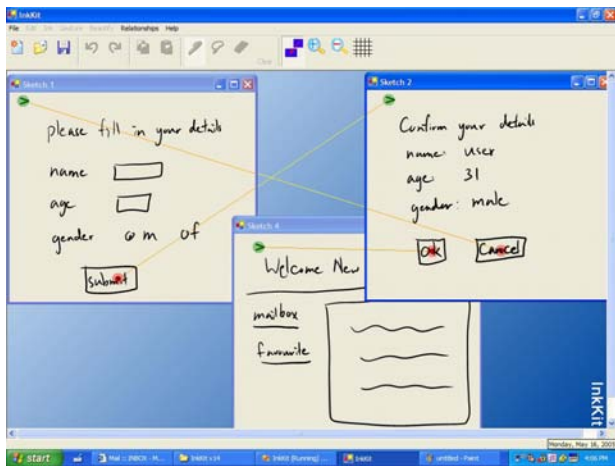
InkKit

File Edit Ink Gesture Beautify Relationships Help

Clear

Sketch 1

please fill in your details

name

age

gender o m o f

Submit

Sketch 2

Confirm your details

name: user

age: 31

gender: male

OK

Cancel

Sketch 4

Welcome New

mailbox

favourite

InkKit

start

Mail :: INBOX - M...

InkKit v14

InkKit [Running] ...

InkKit

untitled - Paint

4:00 PM

Monday, May 16, 2005